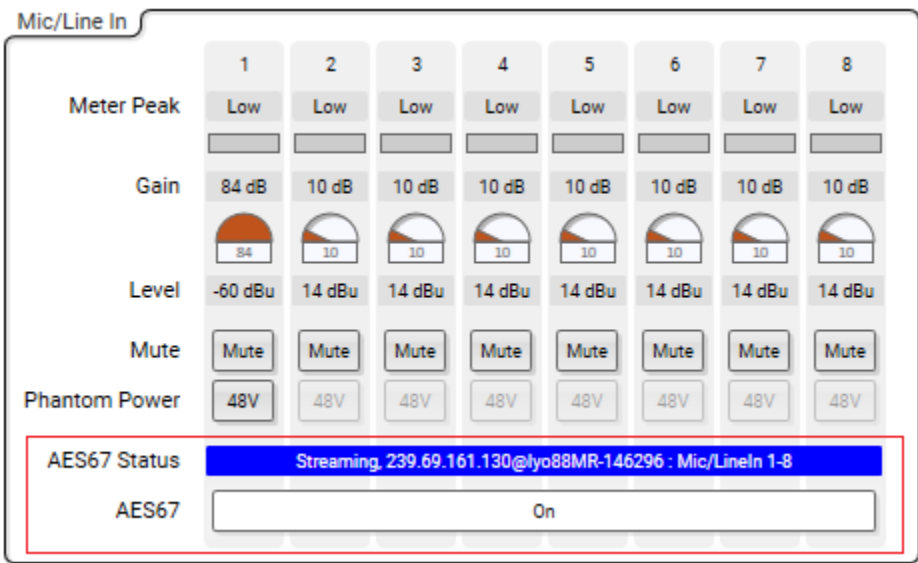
Mic/Line In

| | 1 | 2 | 3 | 4 | 5 | 6 | 7 | 8 |
|---|---|---|---|---|---|---|---|---|
| Meter Peak | Low | Low | Low | Low | Low | Low | Low | Low |
| Gain | 84 dB | 10 dB | 10 dB | 10 dB | 10 dB | 10 dB | 10 dB | 10 dB |
| | 84 | 10 | 10 | 10 | 10 | 10 | 10 | 10 |
| Level | -60 dBu | 14 dBu | 14 dBu | 14 dBu | 14 dBu | 14 dBu | 14 dBu | 14 dBu |
| Mute | Mute | Mute | Mute | Mute | Mute | Mute | Mute | Mute |
| Phantom Power | 48V | 48V | 48V | 48V | 48V | 48V | 48V | 48V |

AES67 Status Streaming, 239.69.161.130@Iyo88MR-146296 : Mic/LineIn 1-8

AES67 On